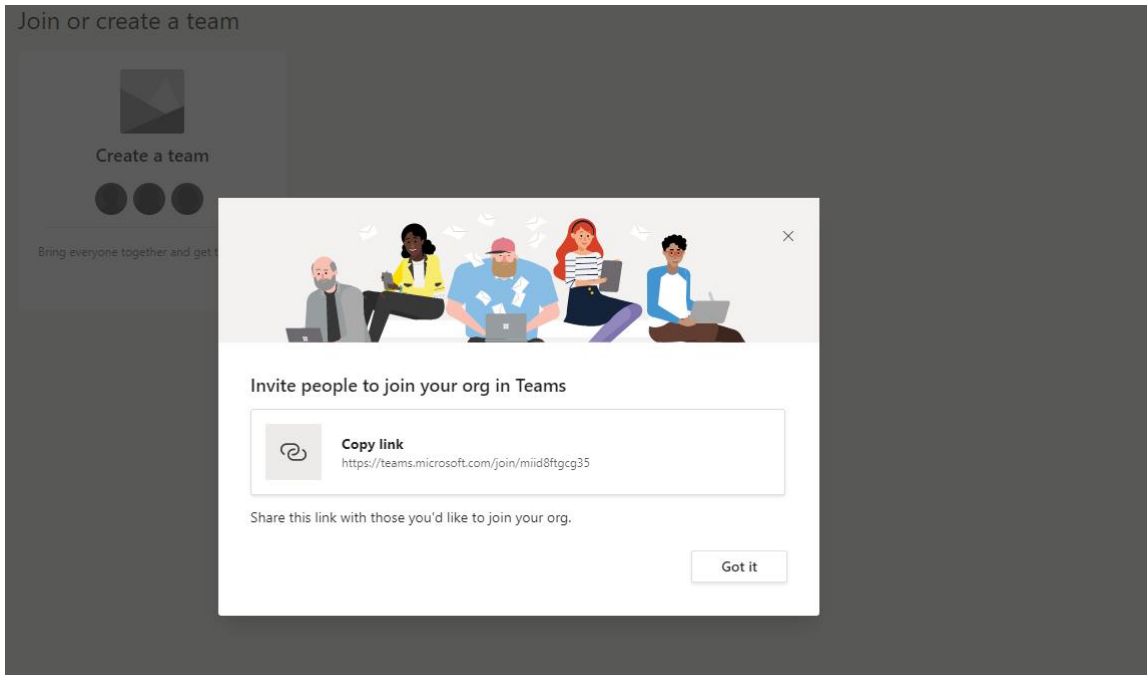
Join or create a team

Create a team

Bring everyone together and get t

Invite people to join your org in Teams

Copy link
https://teams.microsoft.com/join/miid8ftgcg35

Share this link with those you'd like to join your org.

Got it